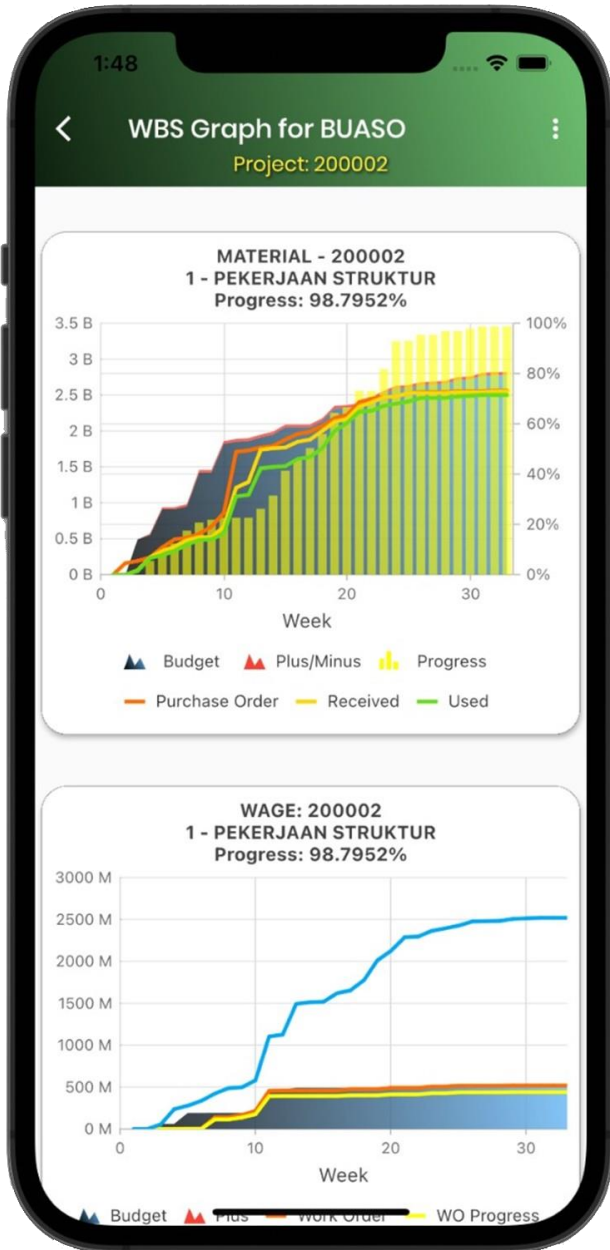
1:48

WBS Graph for BUASO
Project: 200002

MATERIAL - 200002
1 - PEKERJAAN STRUKTUR
Progress: 98.7952%

3.5 B
3 B
2.5 B
2 B
1.5 B
1 B
0.5 B
0 B

100%
80%
60%
40%
20%
0%

0 10 20 30
Week

Budget Plus/Minus Progress
Purchase Order Received Used

WAGE: 200002
1 - PEKERJAAN STRUKTUR
Progress: 98.7952%

3000 M
2500 M
2000 M
1500 M
1000 M
500 M
0 M

0 10 20 30
Week

Budget Plus Work Order WO Progress